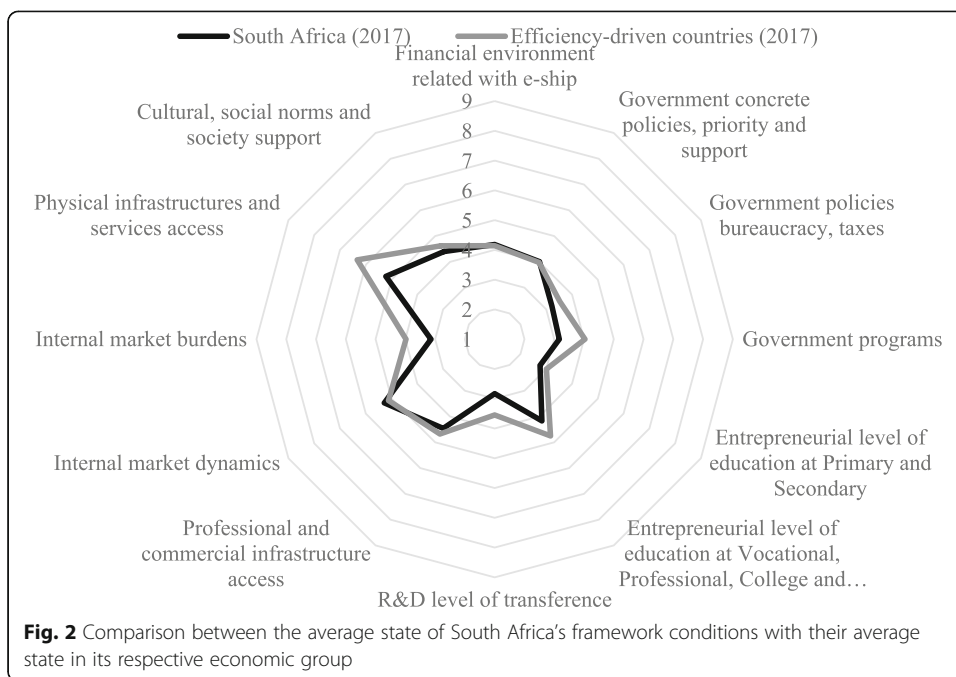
South Africa (2017) Efficiency-driven countries (2017)

Financial environment related with e-ship

9
8
7
6
5
4
3
2
1

Government concrete policies, priority and support

Government policies bureaucracy, taxes

Government programs

Entrepreneurial level of education at Primary and Secondary

Entrepreneurial level of education at Vocational, Professional, College and…

R&D level of transference

Professional and commercial infrastructure access

Internal market dynamics

Internal market burdens

Physical infrastructures and services access

Cultural, social norms and society support

**Fig. 2** Comparison between the average state of South Africa's framework conditions with their average state in its respective economic group